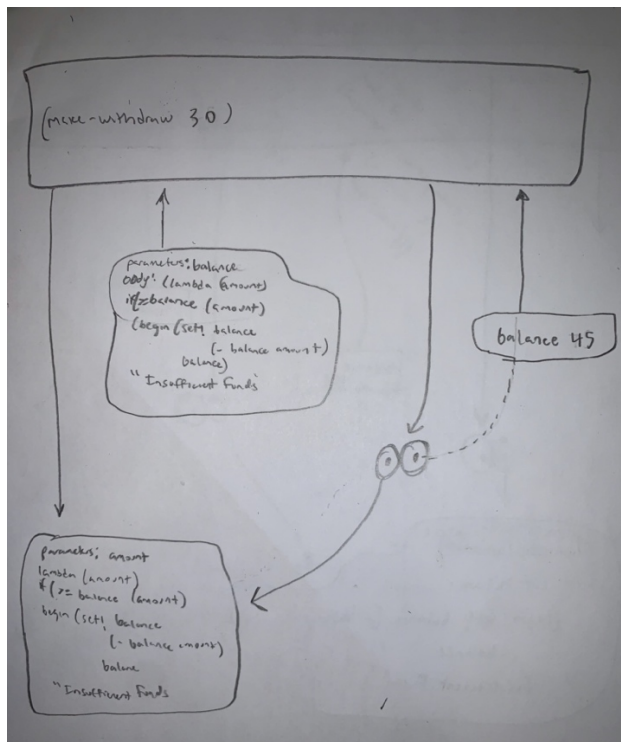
(make-withdraw 30)

parameters: balance
body: (lambda (amount)
if (>= balance (amount)
(begin (set! balance
(- balance amount)
balance)
"Insufficient Funds"

balance 45

parameters: amount
lambda (amount)
if (>= balance (amount)
begin (set! balance
(- balance amount)
balance
"Insufficient Funds